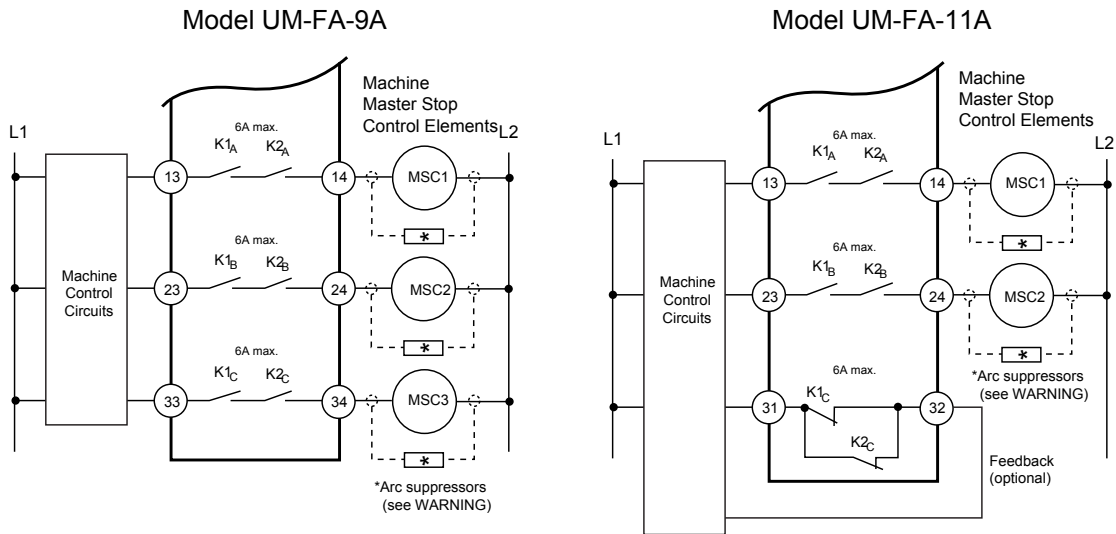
Model UM-FA-9A

L1

Machine Control Circuits

6A max.
$K1_A$ $K2_A$
13 14

6A max.
$K1_B$ $K2_B$
23 24

6A max.
$K1_C$ $K2_C$
33 34

Machine Master Stop Control Elements

L2

MSC1
*
MSC2
*
MSC3
*

*Arc suppressors (see WARNING)

Model UM-FA-11A

L1

Machine Control Circuits

6A max.
$K1_A$ $K2_A$
13 14

6A max.
$K1_B$ $K2_B$
23 24

6A max.
31 $K1_C$ $K2_C$ 32

Machine Master Stop Control Elements

L2

MSC1
*
MSC2
*

*Arc suppressors (see WARNING)

Feedback (optional)